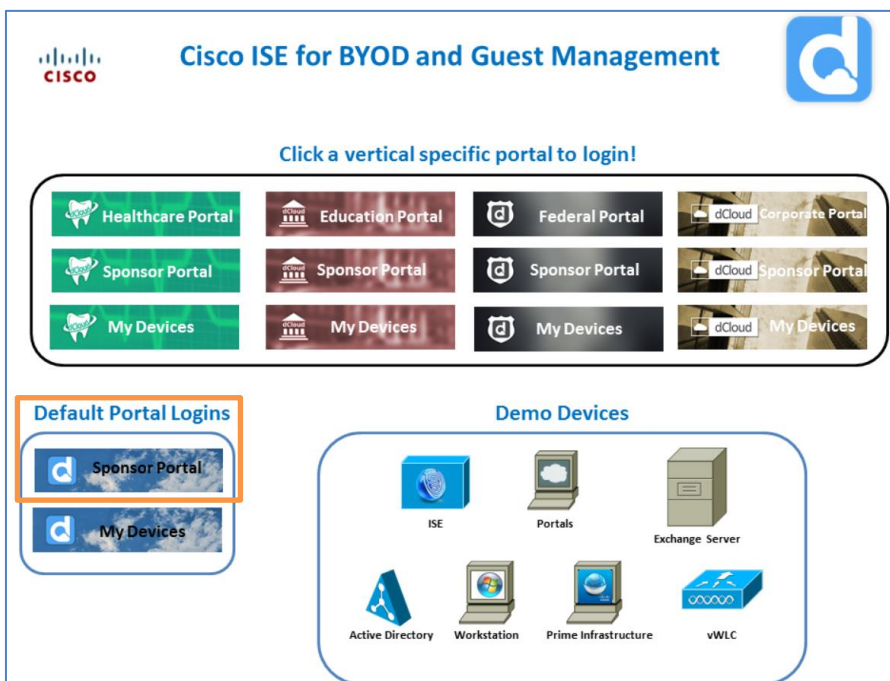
CISCO

Cisco ISE for BYOD and Guest Management

Click a vertical specific portal to login!

Healthcare Portal

dCloud Education Portal

Federal Portal

dCloud Corporate Portal

Sponsor Portal

dCloud Sponsor Portal

Sponsor Portal

dCloud Sponsor Portal

My Devices

dCloud My Devices

My Devices

dCloud My Devices

Default Portal Logins

Sponsor Portal

My Devices

Demo Devices

ISE

Portals

Exchange Server

Active Directory

Workstation

Prime Infrastructure

vWLC